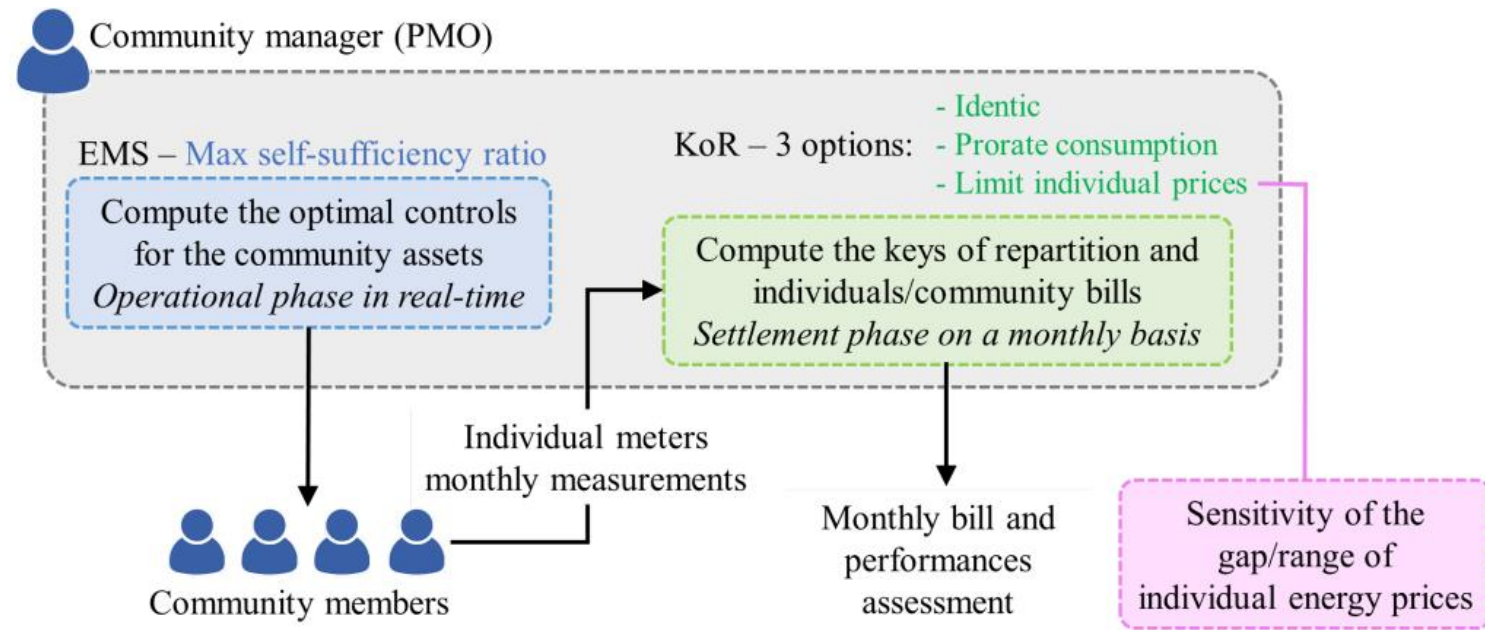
Community manager (PMO)

EMS – Max self-sufficiency ratio

Compute the optimal controls for the community assets
*Operational phase in real-time*

KoR – 3 options:
- Identic
- Prorate consumption
- Limit individual prices

Compute the keys of repartition and individuals/community bills
*Settlement phase on a monthly basis*

Individual meters monthly measurements

Community members

Monthly bill and performances assessment

Sensitivity of the gap/range of individual energy prices